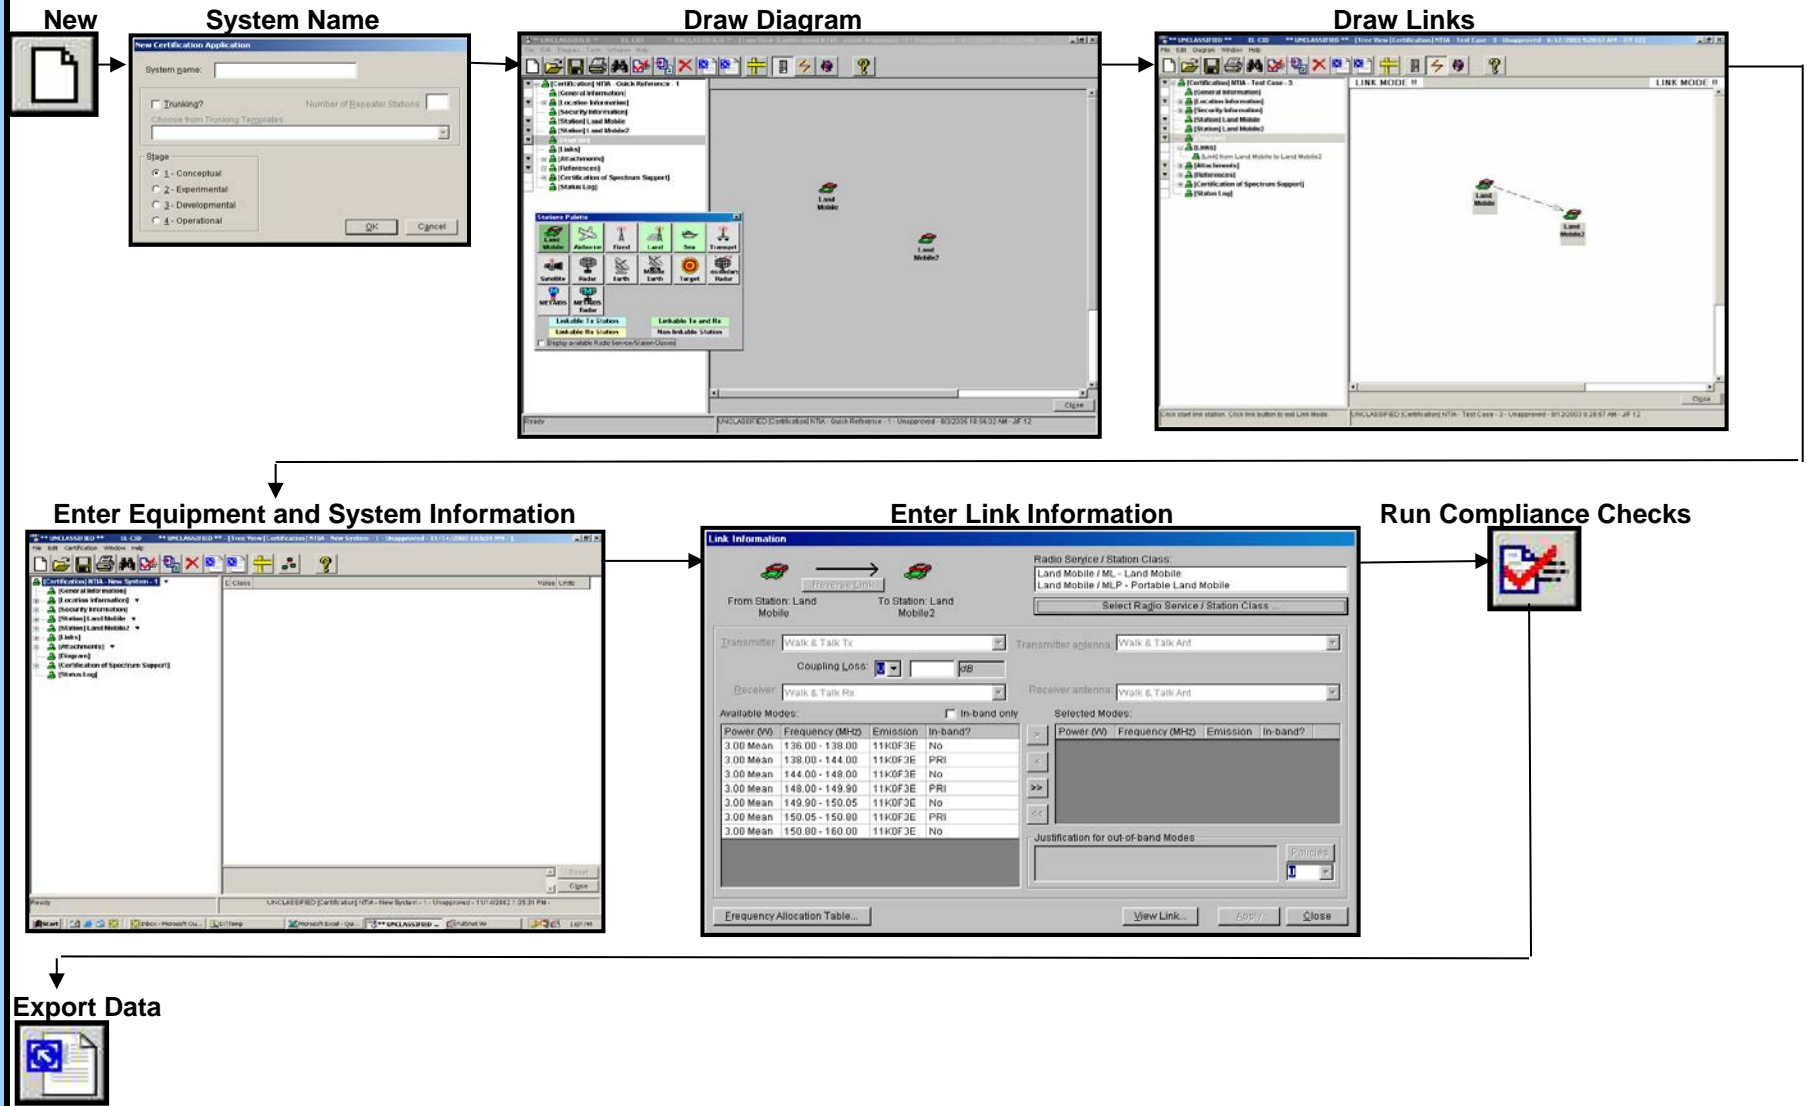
New

System Name

New Certification Application

System name:

Trunking?

Number of Repeater Stations

Choose from Trunking Templates

Stage

1 - Conceptual

2 - Experimental

3 - Developmental

4 - Operational

OK

Cancel

Draw Diagram

Land Mobile

Land Mobile2

Station Palette

Linkable Tx Station

Linkable Rx Station

Linkable Tx and Rx

Non linkable Station

Close

Draw Links

LINK MODE

Land Mobile

Land Mobile2

Close

Enter Equipment and System Information

Enter Link Information

Link Information

Reverse Link

From Station: Land Mobile

To Station: Land Mobile2

Radio Service / Station Class:

Land Mobile / ML - Land Mobile

Land Mobile / MLP - Portable Land Mobile

Select Radio Service / Station Class ...

Transmitter: Walk & Talk Tx

Transmitter antenna: Walk & Talk Ant

Coupling Loss: dB

Receiver: Walk & Talk Rx

Receiver antenna: Walk & Talk Ant

Available Modes:

In-band only

Selected Modes:

| Power (W) | Frequency (MHz) | Emission | In-band? |
|---|---|---|---|
| 3.00 Mean | 136.00 - 138.00 | 11K0F3E | No |
| 3.00 Mean | 138.00 - 144.00 | 11K0F3E | PRI |
| 3.00 Mean | 144.00 - 148.00 | 11K0F3E | No |
| 3.00 Mean | 148.00 - 149.90 | 11K0F3E | PRI |
| 3.00 Mean | 149.90 - 150.05 | 11K0F3E | No |
| 3.00 Mean | 150.05 - 150.80 | 11K0F3E | PRI |
| 3.00 Mean | 150.80 - 160.00 | 11K0F3E | No |

| Power (W) | Frequency (MHz) | Emission | In-band? |
|---|---|---|---|

Justification for out-of-band Modes

Policies

Frequency Allocation Table...

View Link...

Apply

Close

Run Compliance Checks

Export Data